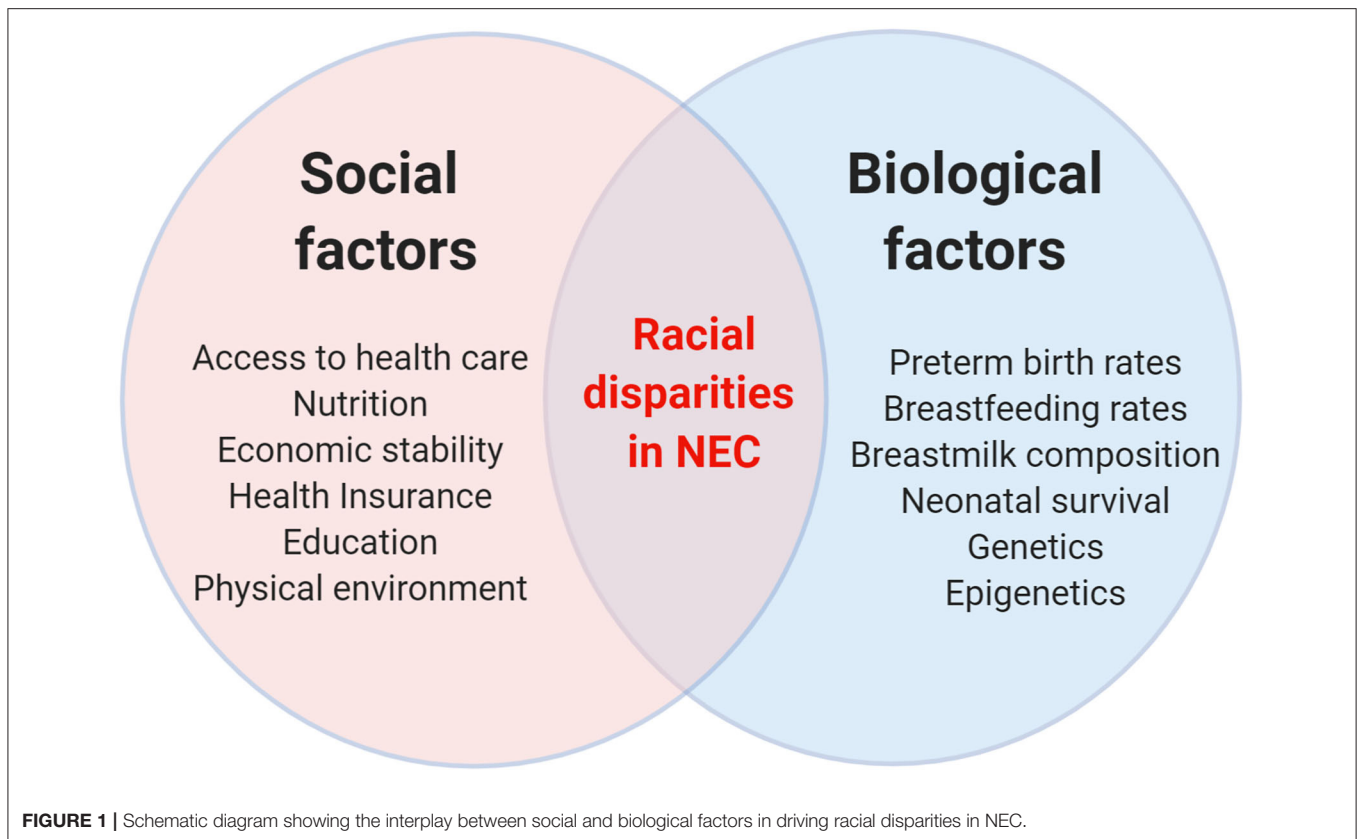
Social factors

Access to health care
Nutrition
Economic stability
Health Insurance
Education
Physical environment

Racial disparities in NEC

Biological factors

Preterm birth rates
Breastfeeding rates
Breastmilk composition
Neonatal survival
Genetics
Epigenetics

FIGURE 1 | Schematic diagram showing the interplay between social and biological factors in driving racial disparities in NEC.